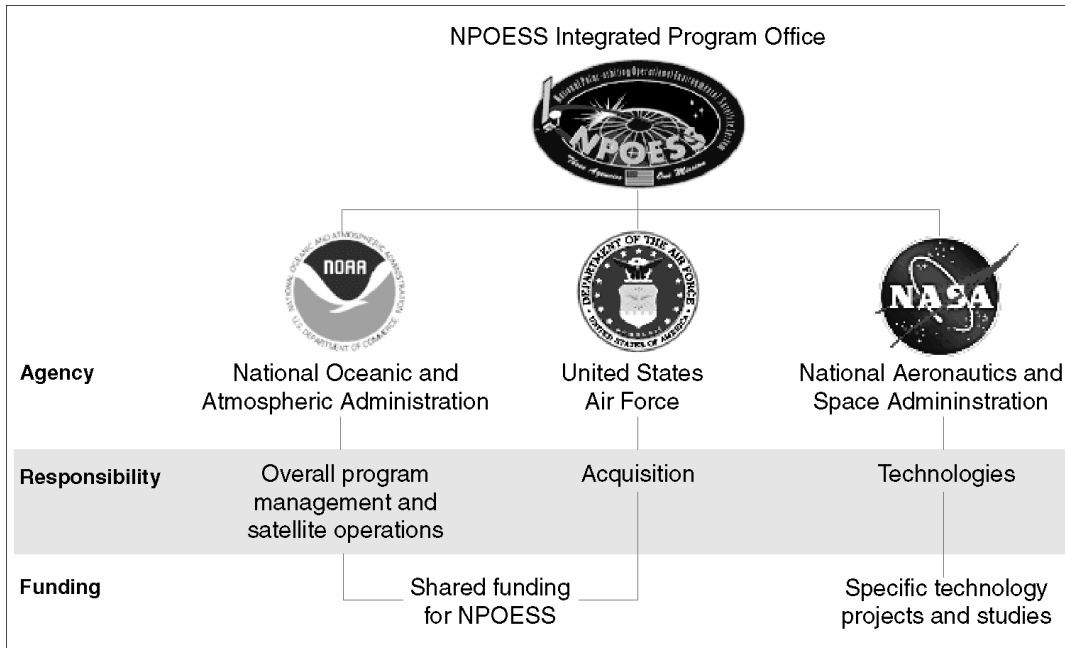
NPOESS Integrated Program Office

National Polar-orbiting Operational Environmental Satellite System
NPOESS
Three Agencies One Mission

NATIONAL OCEANIC AND ATMOSPHERIC ADMINISTRATION
NOAA
U.S. DEPARTMENT OF COMMERCE

DEPARTMENT OF THE AIR FORCE
UNITED STATES OF AMERICA

NASA

Agency

National Oceanic and Atmospheric Administration

United States Air Force

National Aeronautics and Space Admininstration

Responsibility

Overall program management and satellite operations

Acquisition

Technologies

Funding

Shared funding for NPOESS

Specific technology projects and studies